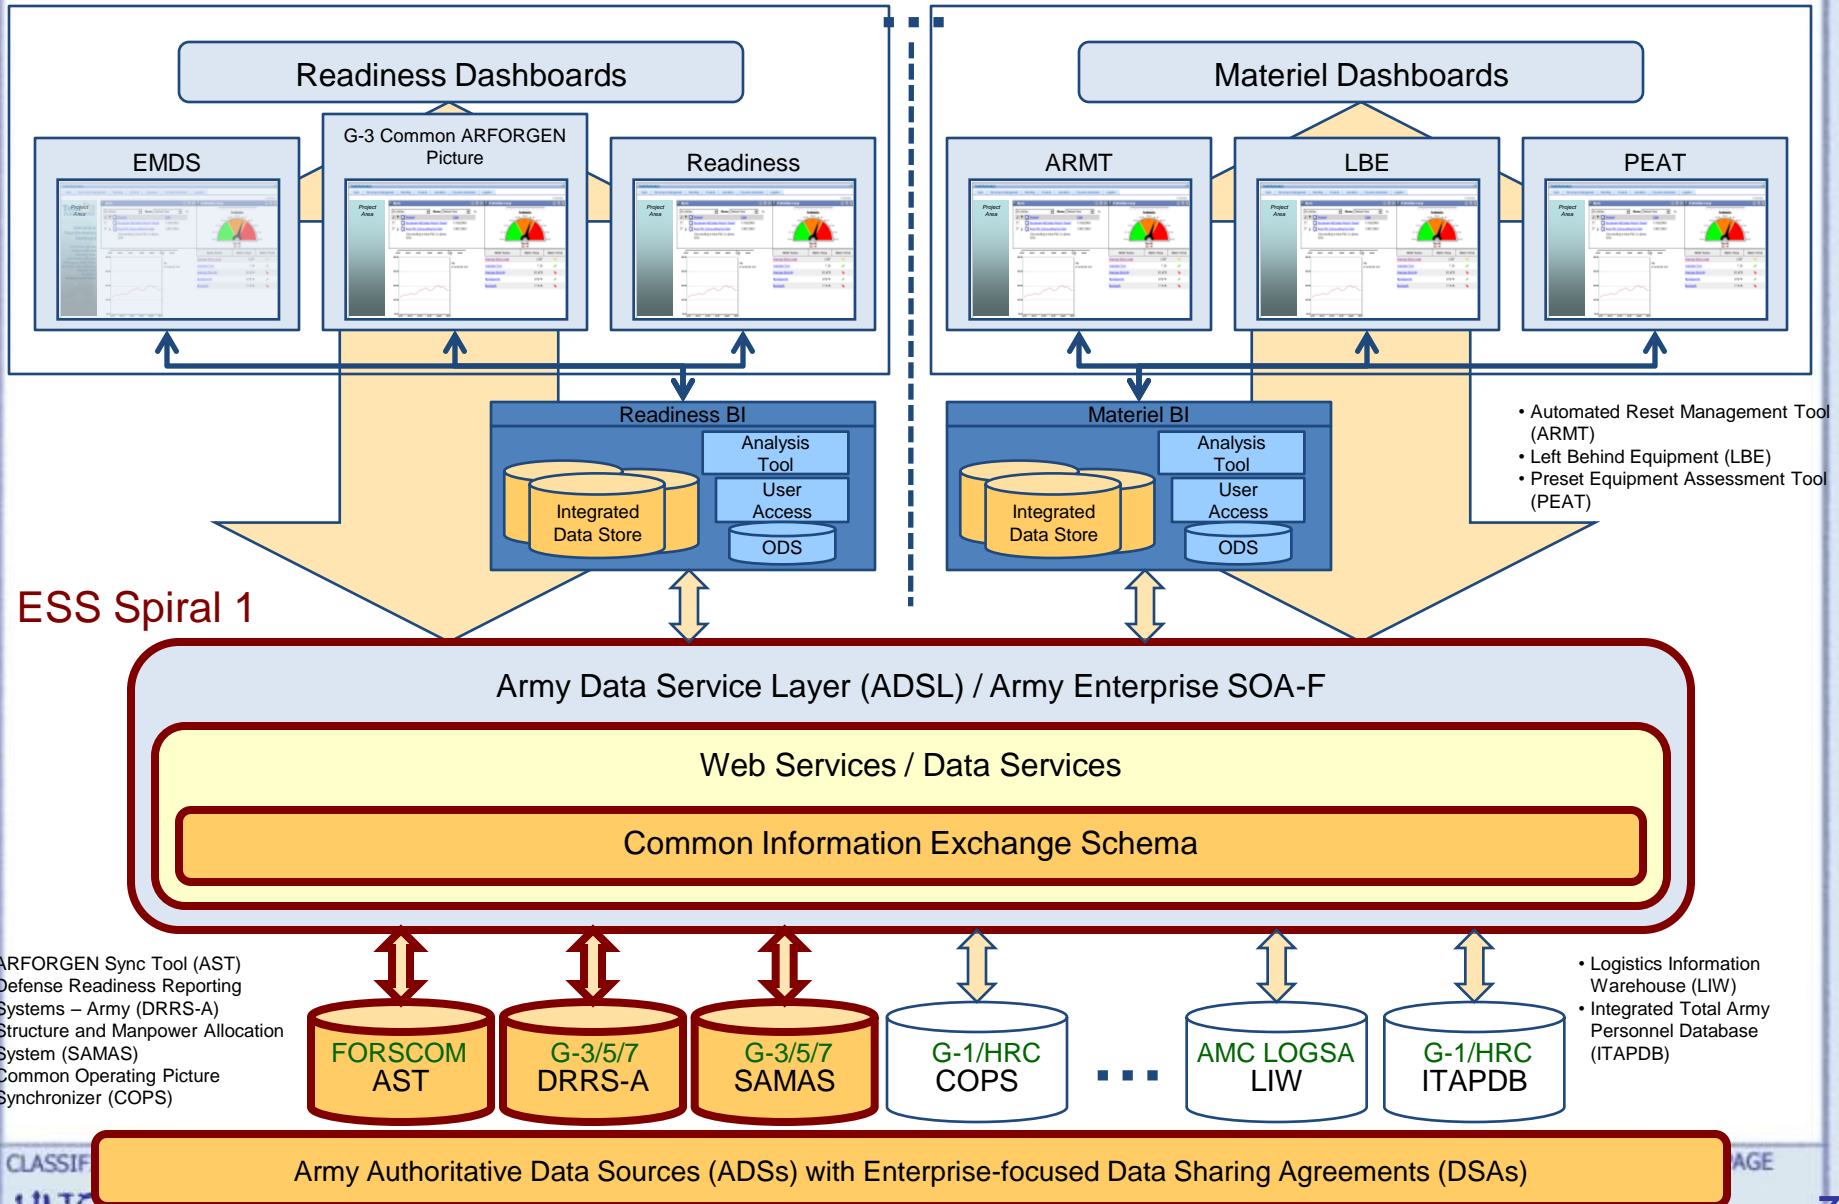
Readiness Dashboards

EMDS

G-3 Common ARFORGEN Picture

Readiness

Materiel Dashboards

ARMT

LBE

PEAT

Readiness BI

Analysis Tool

User Access

Integrated Data Store

ODS

Materiel BI

Analysis Tool

User Access

Integrated Data Store

ODS

• Automated Reset Management Tool (ARMT)
• Left Behind Equipment (LBE)
• Preset Equipment Assessment Tool (PEAT)

ESS Spiral 1

Army Data Service Layer (ADSL) / Army Enterprise SOA-F

Web Services / Data Services

Common Information Exchange Schema

RFORGEN Sync Tool (AST)
Defense Readiness Reporting Systems – Army (DRRS-A)
Structure and Manpower Allocation System (SAMAS)
Common Operating Picture Synchronizer (COPS)

FORSCOM AST

G-3/5/7 DRRS-A

G-3/5/7 SAMAS

G-1/HRC COPS

...

AMC LOGSA LIW

G-1/HRC ITAPDB

• Logistics Information Warehouse (LIW)
• Integrated Total Army Personnel Database (ITAPDB)

CLASSIF

AGE

Army Authoritative Data Sources (ADSs) with Enterprise-focused Data Sharing Agreements (DSAs)